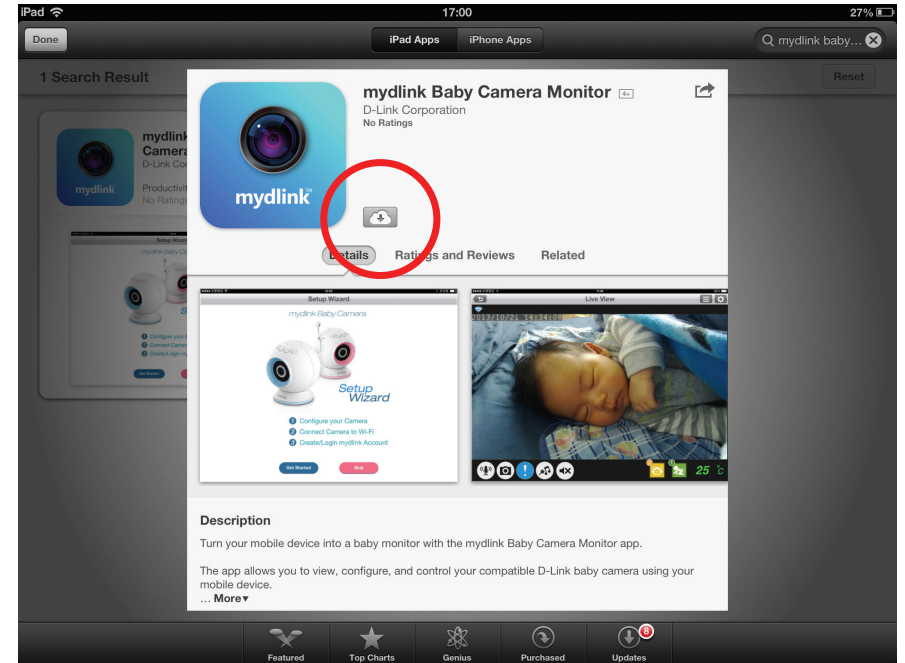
iPad 17:00 27%

Done

iPad Apps iPhone Apps

mydlink baby...

1 Search Result

Reset

mydlink Camera D-Link Co

mydlink

Productivit No Ratings

mydlink Baby Camera Monitor 4+

D-Link Corporation

No Ratings

mydlink

Details Ratings and Reviews Related

Setup Wizard

mydlink Baby Camera

Setup Wizard

Configure your Camera

Connect Camera to Wi-Fi

Create/Login mydlink Account

Get Started Skip

Live View

2013/10/31 14:24:06

25 °C

Description

Turn your mobile device into a baby monitor with the mydlink Baby Camera Monitor app.

The app allows you to view, configure, and control your compatible D-Link baby camera using your mobile device.

... More▾

Featured Top Charts Genius Purchased Updates

8